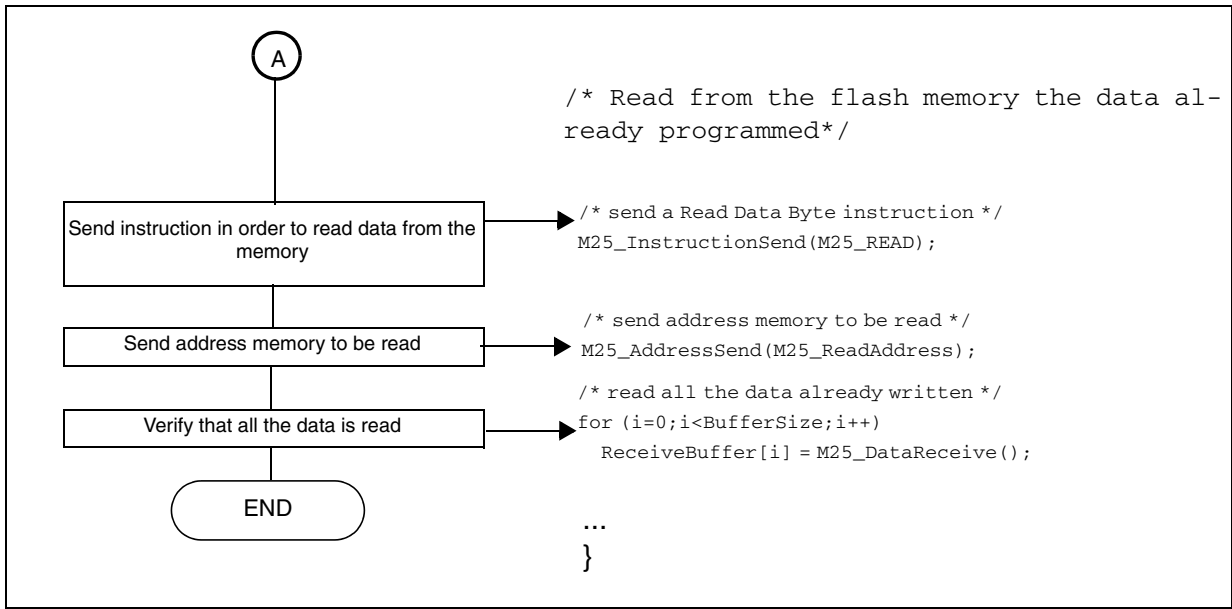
A

/* Read from the flash memory the data already programmed*/

Send instruction in order to read data from the memory

/* send a Read Data Byte instruction */
M25_InstructionSend(M25_READ);

Send address memory to be read

/* send address memory to be read */
M25_AddressSend(M25_ReadAddress);

/* read all the data already written */

Verify that all the data is read

for (i=0;i<BufferSize;i++)
ReceiveBuffer[i] = M25_DataReceive();

END

...
}